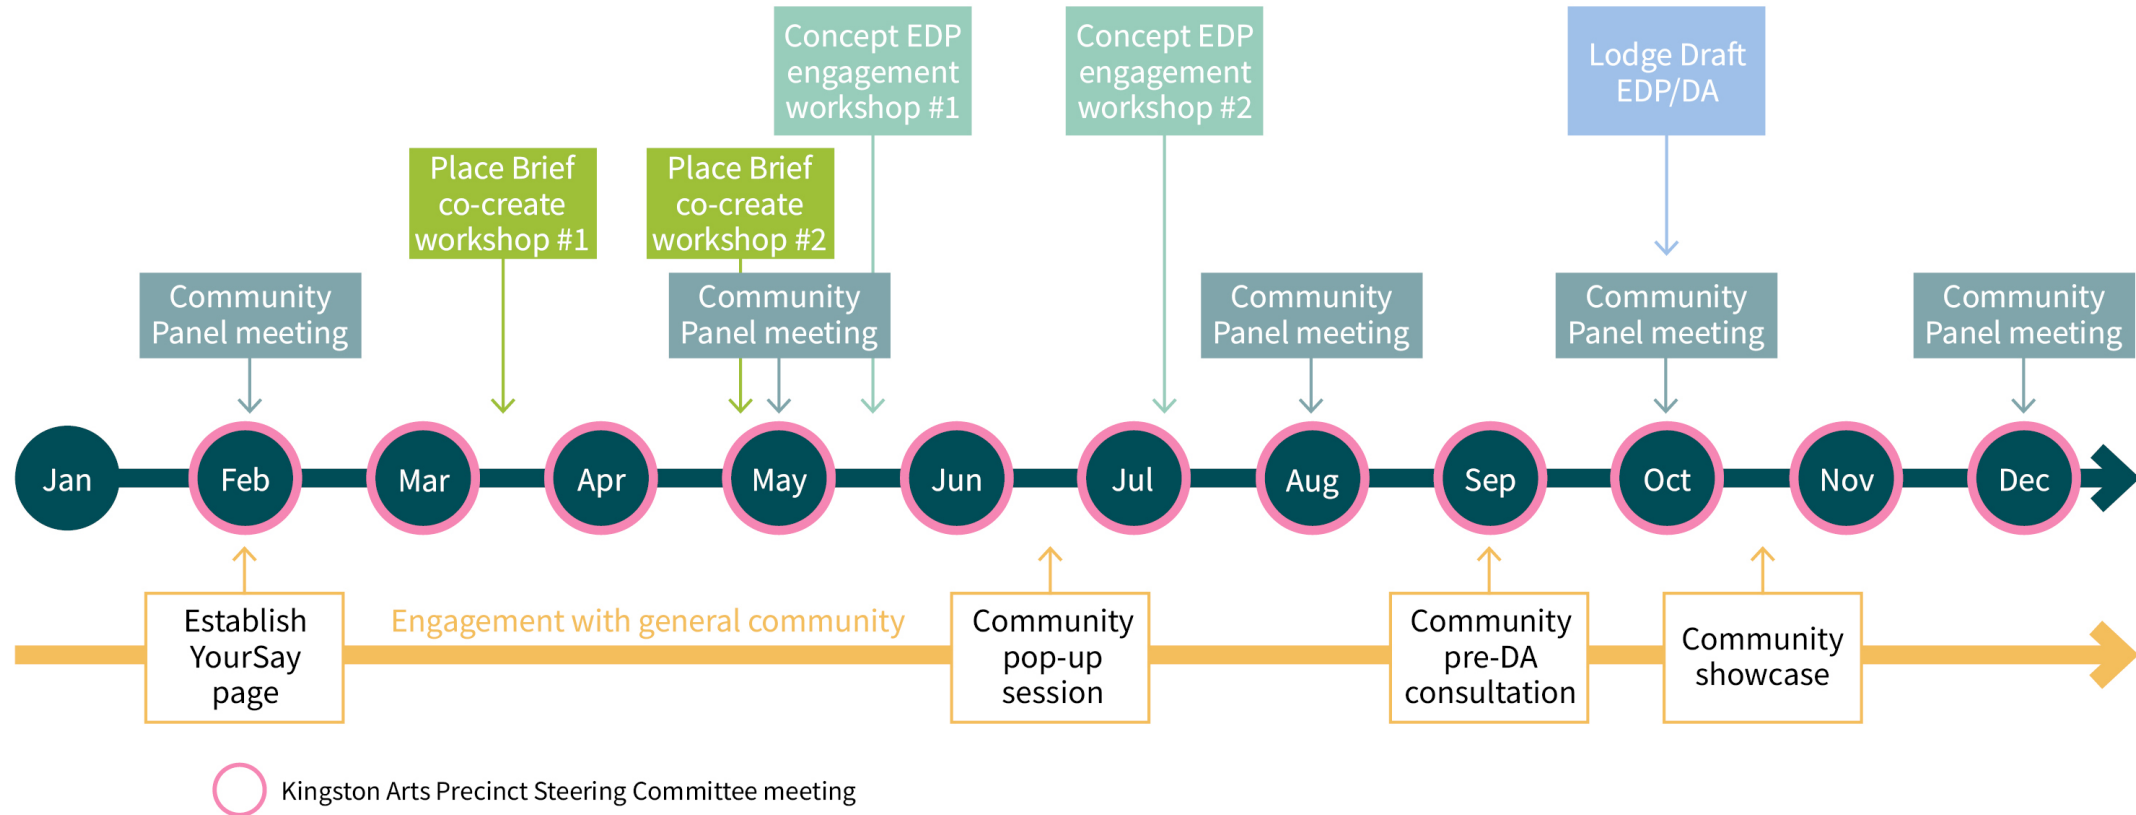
Concept EDP engagement workshop #1

Concept EDP engagement workshop #2

Lodge Draft EDP/DA

Place Brief co-create workshop #1

Place Brief co-create workshop #2

Community Panel meeting

Community Panel meeting

Community Panel meeting

Community Panel meeting

Community Panel meeting

Jan

Feb

Mar

Apr

May

Jun

Jul

Aug

Sep

Oct

Nov

Dec

Establish YourSay page

Engagement with general community

Community pop-up session

Community pre-DA consultation

Community showcase

Kingston Arts Precinct Steering Committee meeting